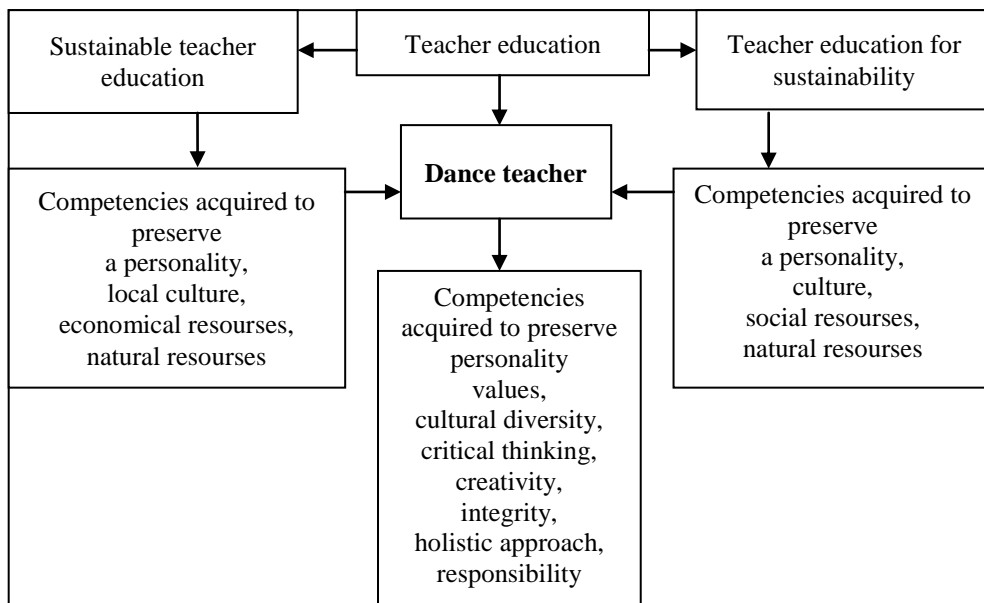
Sustainable teacher education

Teacher education

Teacher education for sustainability

Dance teacher

Competencies acquired to preserve a personality, local culture, economical resourses, natural resourses

Competencies acquired to preserve a personality, culture, social resourses, natural resourses

Competencies acquired to preserve personality values, cultural diversity, critical thinking, creativity, integrity, holistic approach, responsibility